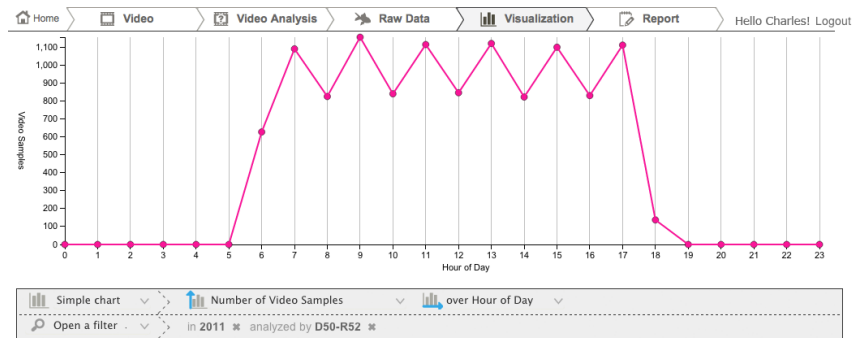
Home Video Video Analysis Raw Data Visualization Report Hello Charles! Logout

Video Samples

1,100
1,000
900
800
700
600
500
400
300
200
100
0

0 1 2 3 4 5 6 7 8 9 10 11 12 13 14 15 16 17 18 19 20 21 22 23

Hour of Day

Simple chart Number of Video Samples over Hour of Day

Open a filter in 2011 ✖ analyzed by D50-R52 ✖